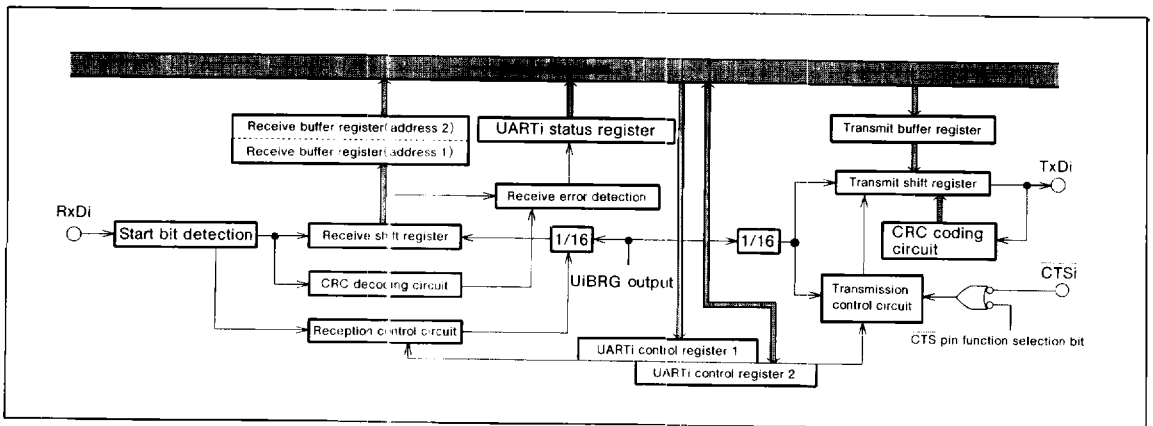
Receive buffer register(address 2)
Receive buffer register(address 1)
UARTi status register
Transmit buffer register
Transmit shift register
TxDi
Receive error detection
RxDi
Start bit detection
Receive shift register
1/16
1/16
CRC coding circuit
CRC decoding circuit
UiBRG output
CTSi
Transmission control circuit
Reception control circuit
CTS pin function selection bit
UARTi control register 1
UARTi control register 2